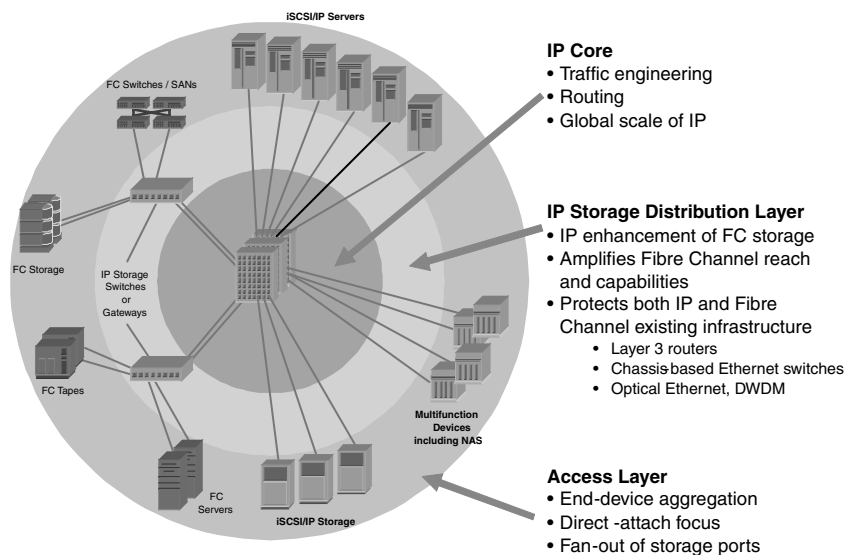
iSCSI/IP Servers

FC Switches / SANs

FC Storage

IP Storage Switches or Gateways

FC Tapes

FC Servers

iSCSI/IP Storage

Multifunction Devices including NAS

IP Core
• Traffic engineering
• Routing
• Global scale of IP

IP Storage Distribution Layer
• IP enhancement of FC storage
• Amplifies Fibre Channel reach and capabilities
• Protects both IP and Fibre Channel existing infrastructure
• Layer 3 routers
• Chassis-based Ethernet switches
• Optical Ethernet, DWDM

Access Layer
• End-device aggregation
• Direct -attach focus
• Fan-out of storage ports